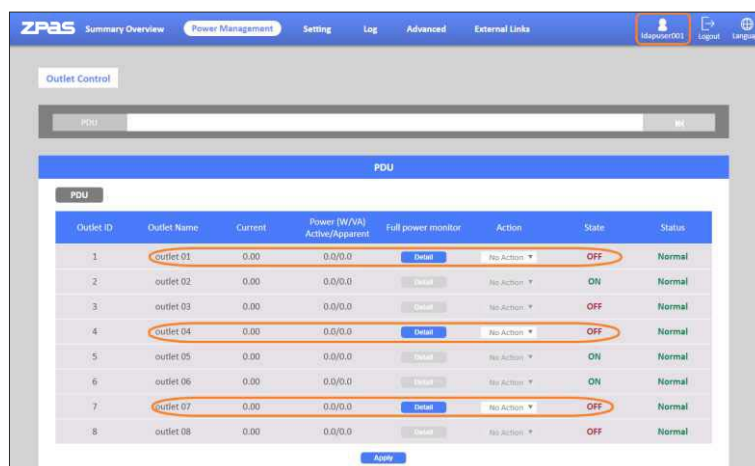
ZPAS Summary Overview Power Management Setting Log Advanced External Links ldapuser001 Logout Langua

Outlet Control

PDU

PDU

PDU

| Outlet ID | Outlet Name | Current | Power (W/VA) Active/Apparent | Full power monitor | Action | State | Status |
|---|---|---|---|---|---|---|---|
| 1 | outlet 01 | 0.00 | 0.0/0.0 | Detail | No Action ▼ | OFF | Normal |
| 2 | outlet 02 | 0.00 | 0.0/0.0 | Detail | No Action ▼ | ON | Normal |
| 3 | outlet 03 | 0.00 | 0.0/0.0 | Detail | No Action ▼ | OFF | Normal |
| 4 | outlet 04 | 0.00 | 0.0/0.0 | Detail | No Action ▼ | OFF | Normal |
| 5 | outlet 05 | 0.00 | 0.0/0.0 | Detail | No Action ▼ | ON | Normal |
| 6 | outlet 06 | 0.00 | 0.0/0.0 | Detail | No Action ▼ | ON | Normal |
| 7 | outlet 07 | 0.00 | 0.0/0.0 | Detail | No Action ▼ | OFF | Normal |
| 8 | outlet 08 | 0.00 | 0.0/0.0 | Detail | No Action ▼ | OFF | Normal |

Apply